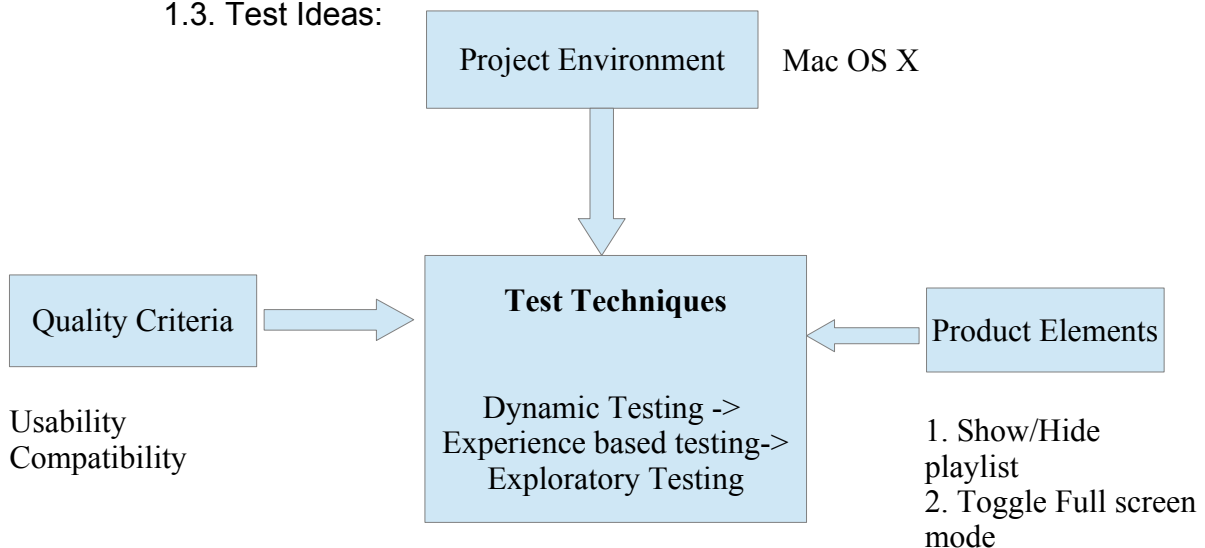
1.3. Test Ideas:

Project Environment

Mac OS X

Quality Criteria

Test Techniques

Product Elements

Usability
Compatibility

Dynamic Testing ->
Experience based testing->
Exploratory Testing

1. Show/Hide playlist
2. Toggle Full screen mode